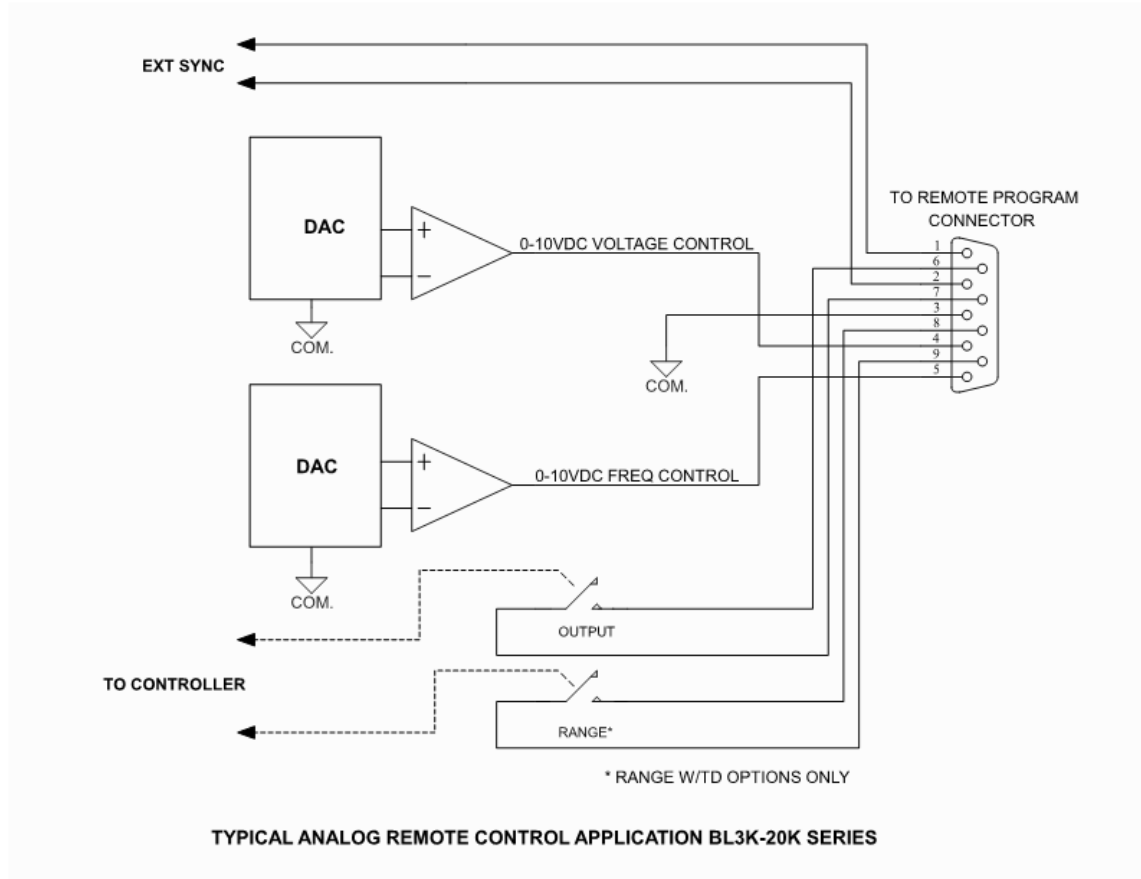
EXT SYNC

TO REMOTE PROGRAM CONNECTOR

DAC

+

−

0-10VDC VOLTAGE CONTROL

COM.

1
6
2
7
3
8
4
9
5

COM.

DAC

+

−

0-10VDC FREQ CONTROL

COM.

OUTPUT

TO CONTROLLER

RANGE*

* RANGE W/TD OPTIONS ONLY

TYPICAL ANALOG REMOTE CONTROL APPLICATION BL3K-20K SERIES